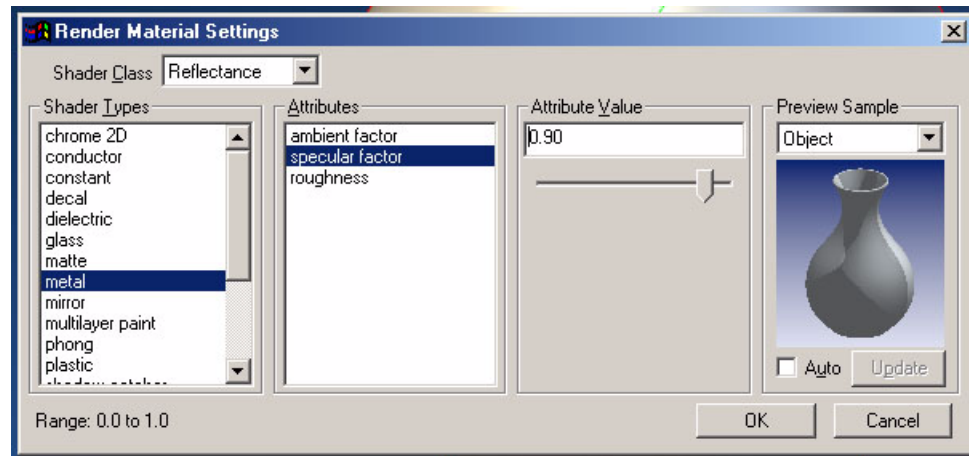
Render Material Settings

Shader Class Reflectance

Shader Types
chrome 2D
conductor
constant
decal
dielectric
glass
matte
metal
mirror
multilayer paint
phong
plastic
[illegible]

Attributes
ambient factor
specular factor
roughness

Attribute Value
0.90

Preview Sample
Object

Auto
Update

Range: 0.0 to 1.0

OK
Cancel